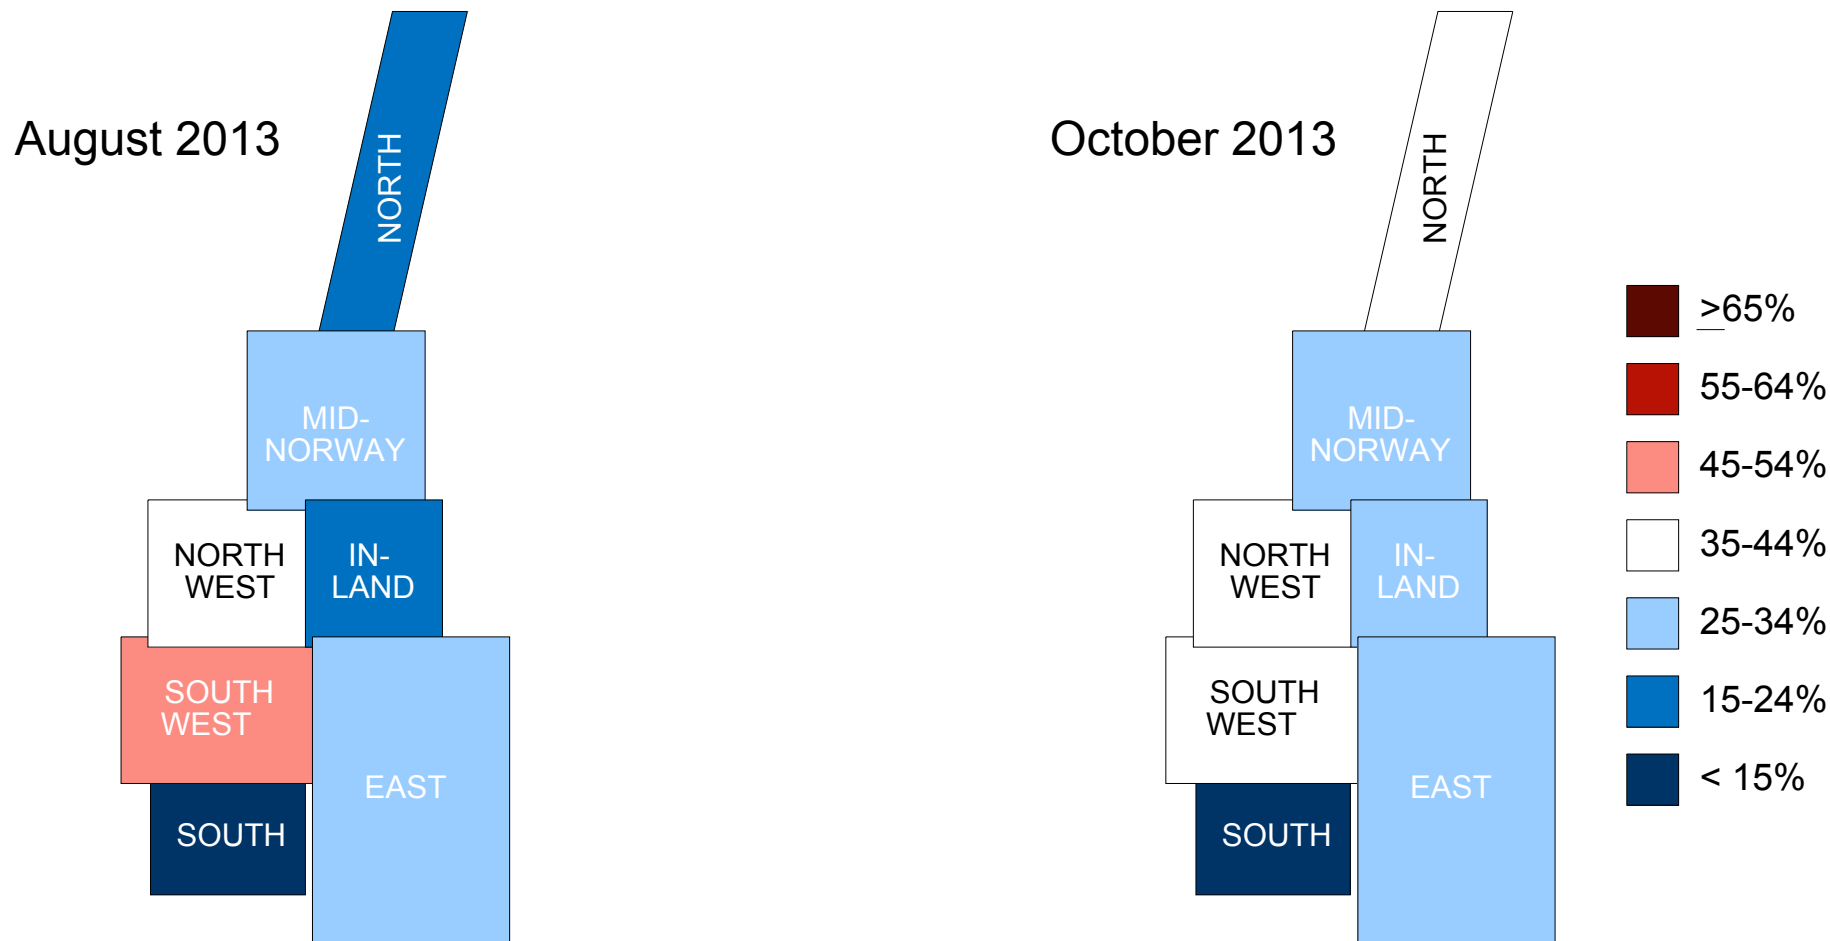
August 2013

NORTH

MID-NORWAY

NORTH WEST

IN-LAND

SOUTH WEST

EAST

SOUTH

October 2013

NORTH

MID-NORWAY

NORTH WEST

IN-LAND

SOUTH WEST

EAST

SOUTH

$\geq$65%
55-64%
45-54%
35-44%
25-34%
15-24%
< 15%